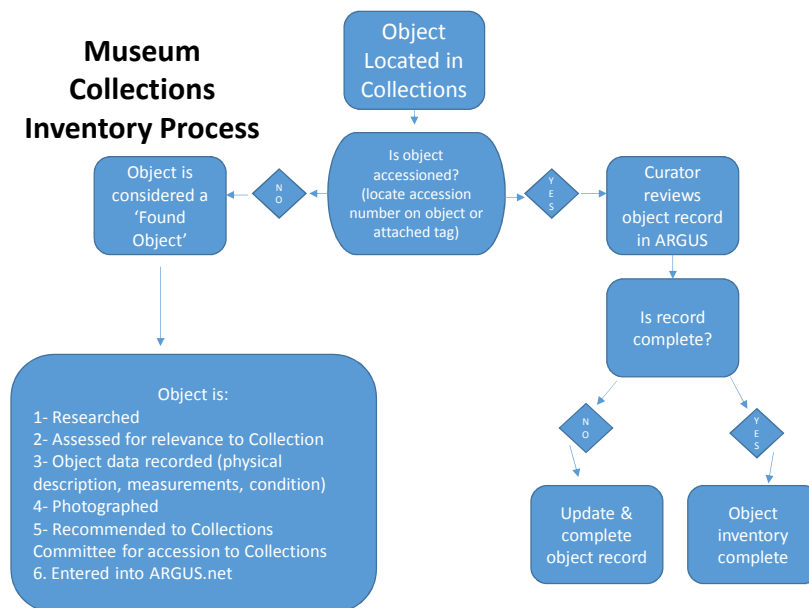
Museum Collections Inventory Process

Object Located in Collections

Is object accessioned? (locate accession number on object or attached tag)

NO

Object is considered a 'Found Object'

YES

Curator reviews object record in ARGUS

Is record complete?

NO

Update & complete object record

YES

Object inventory complete

Object is:
1- Researched
2- Assessed for relevance to Collection
3- Object data recorded (physical description, measurements, condition)
4- Photographed
5- Recommended to Collections Committee for accession to Collections
6. Entered into ARGUS.net